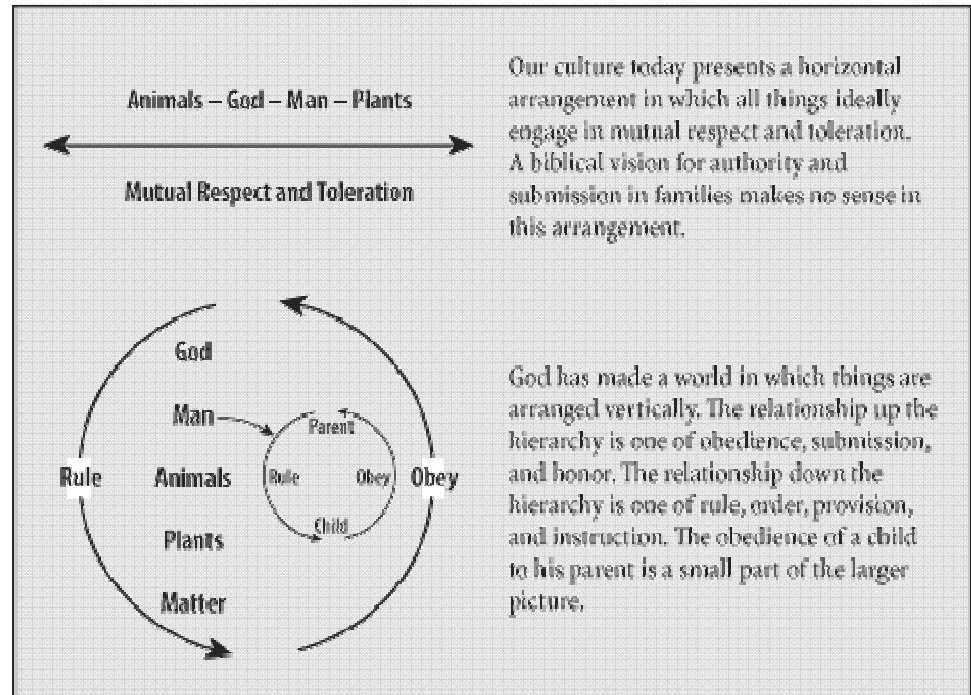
Animals – God – Man – Plants

Mutual Respect and Toleration

Our culture today presents a horizontal arrangement in which all things ideally engage in mutual respect and toleration. A biblical vision for authority and submission in families makes no sense in this arrangement.

God

Man

Parent

Rule

Rule

Obey

Obey

Animals

Child

Plants

Matter

God has made a world in which things are arranged vertically. The relationship up the hierarchy is one of obedience, submission, and honor. The relationship down the hierarchy is one of rule, order, provision, and instruction. The obedience of a child to his parent is a small part of the larger picture.